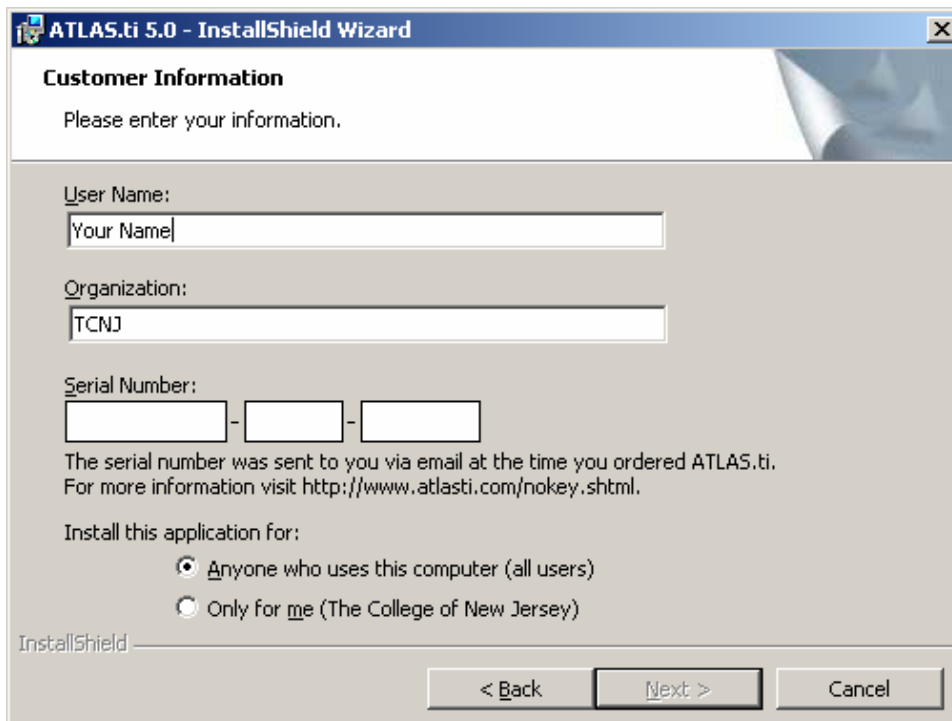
ATLAS.ti 5.0 - InstallShield Wizard

Customer Information

Please enter your information.

User Name:

Your Name

Organization:

TCNJ

Serial Number:

- -

The serial number was sent to you via email at the time you ordered ATLAS.ti. For more information visit http://www.atlasti.com/nokey.shtml.

Install this application for:

Anyone who uses this computer (all users)

Only for me (The College of New Jersey)

InstallShield

< Back

Next >

Cancel